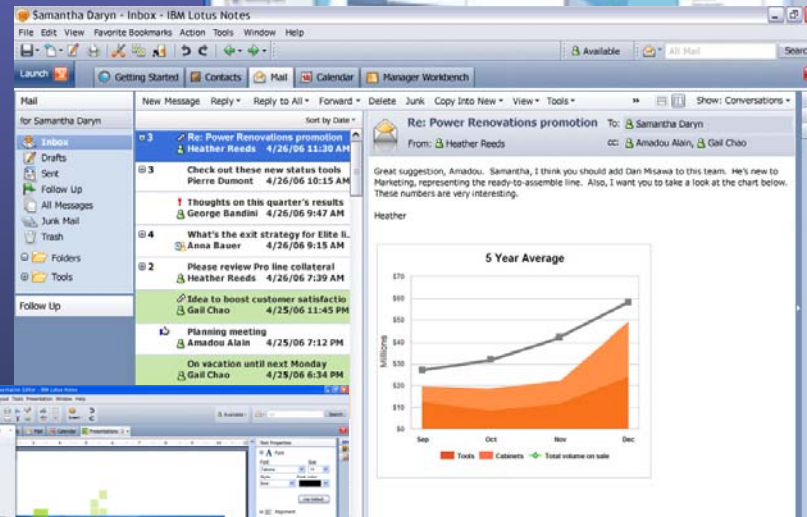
Samantha Daryn - Inbox - IBM Lotus Notes

File Edit View Favorite Bookmarks Action Tools Window Help

Available All Mail Search

Launch Getting Started Contacts Mail Calendar Manager Workbench

Mail

for Samantha Daryn

Inbox
Drafts
Sent
Follow Up
All Messages
Junk Mail
Trash
Folders
Tools

Follow Up

New Message Reply Reply to All Forward Delete Junk Copy Into New View Tools Show: Conversations

Sort by Date

3 Re: Power Renovations promotion Heather Reeds 4/26/06 11:30 AM
3 Check out these new status tools Pierre Dumont 4/26/06 10:15 AM
! Thoughts on this quarter's results George Bandini 4/26/06 9:47 AM
4 What's the exit strategy for Elite li... Anna Bauer 4/26/06 9:15 AM
2 Please review Pro line collateral Heather Reeds 4/26/06 7:39 AM
Idea to boost customer satisfactio Gail Chao 4/25/06 11:45 PM
Planning meeting Amadou Alain 4/25/06 7:12 PM
On vacation until next Monday Gail Chao 4/25/06 6:34 PM

Re: Power Renovations promotion To: Samantha Daryn
From: Heather Reeds cc: Amadou Alain, Gail Chao

Great suggestion, Amadou. Samantha, I think you should add Dan Misawa to this team. He's new to Marketing, representing the ready-to-assemble line. Also, I want you to take a look at the chart below. These numbers are very interesting.

Heather

5 Year Average

$70
$60
$50
$40
$30
$20
$10
$0

Millions

Sep Oct Nov Dec

Tools Cabinets Total volume on sale

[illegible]